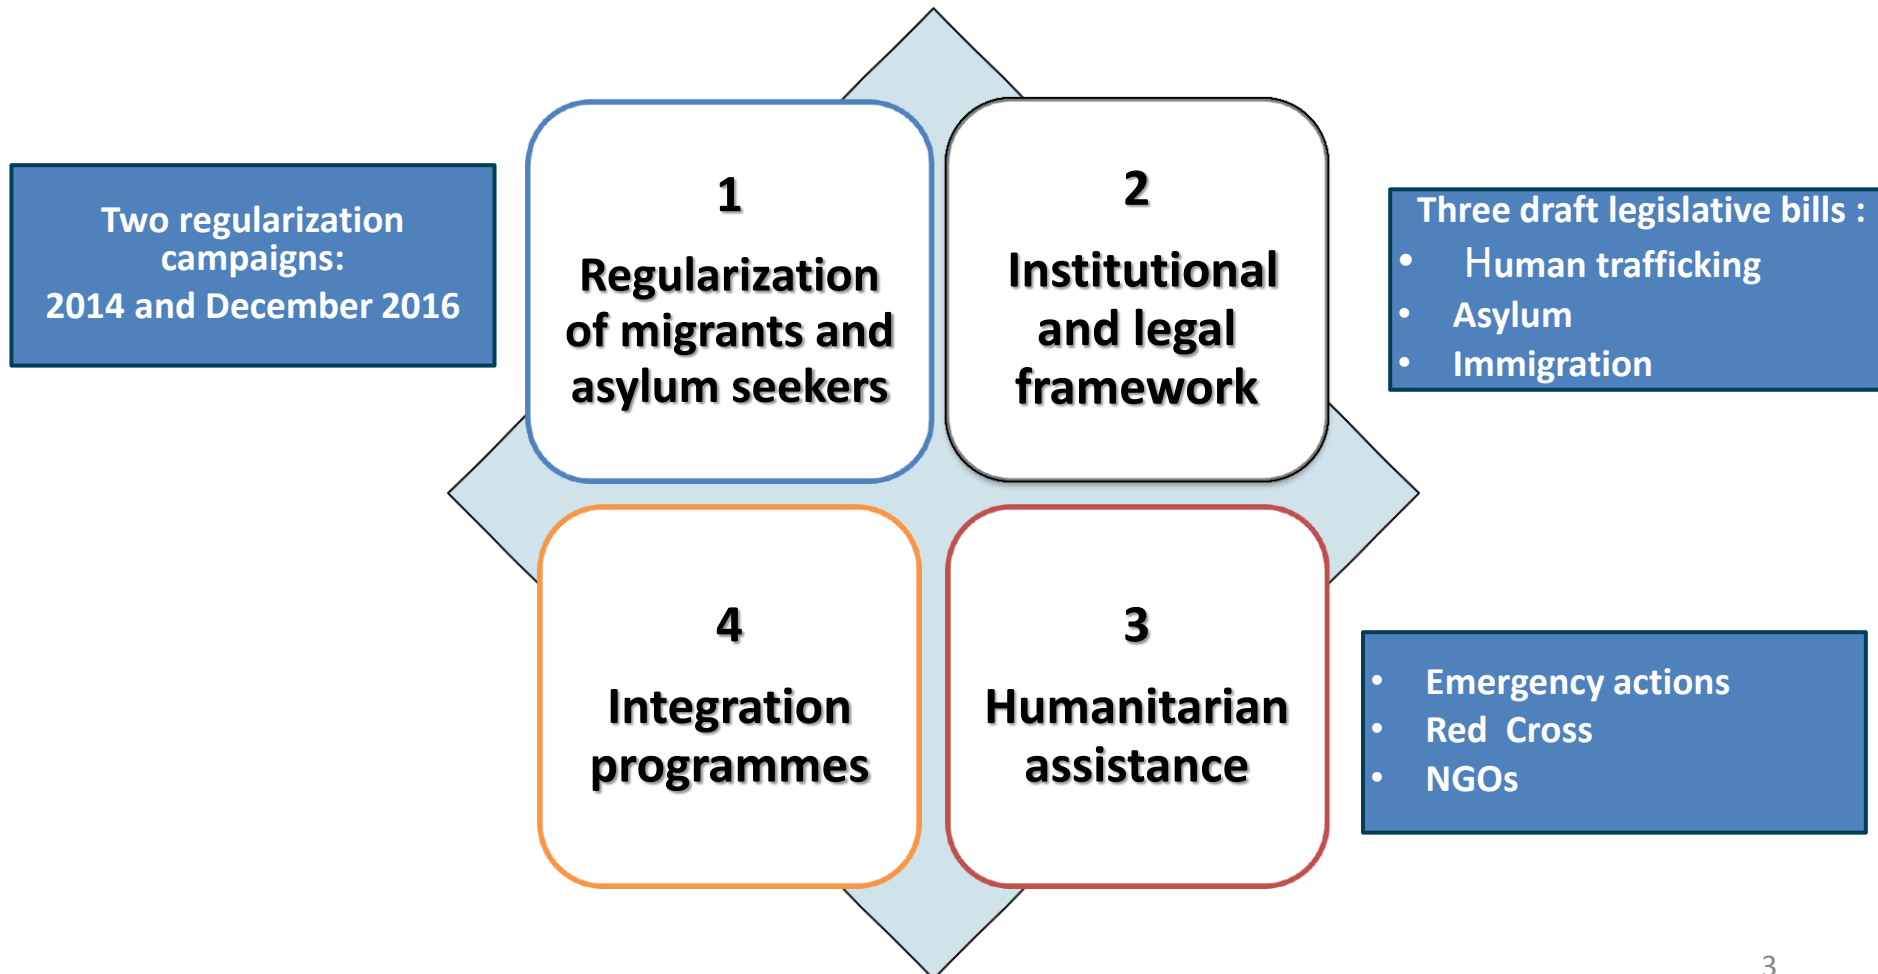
Two regularization campaigns:
2014 and December 2016

1
Regularization of migrants and asylum seekers

2
Institutional and legal framework

Three draft legislative bills :
- Human trafficking
- Asylum
- Immigration

4
Integration programmes

3
Humanitarian assistance

- Emergency actions
- Red Cross
- NGOs

3